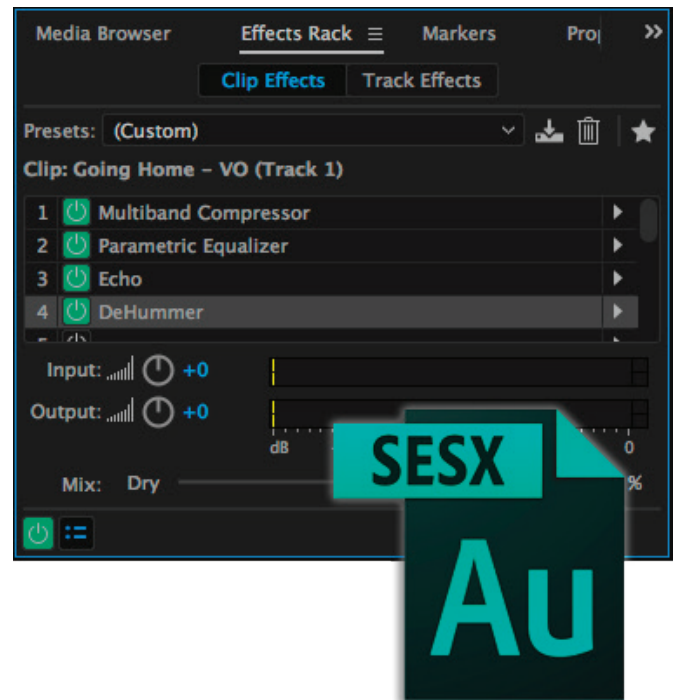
Media Browser Effects Rack ☰ Markers Pro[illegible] »

Clip Effects Track Effects

Presets: (Custom)

Clip: Going Home - VO (Track 1)

1 Multiband Compressor
2 Parametric Equalizer
3 Echo
4 DeHummer

Input: +0
Output: +0
dB 0

Mix: Dry %

SESX

Au